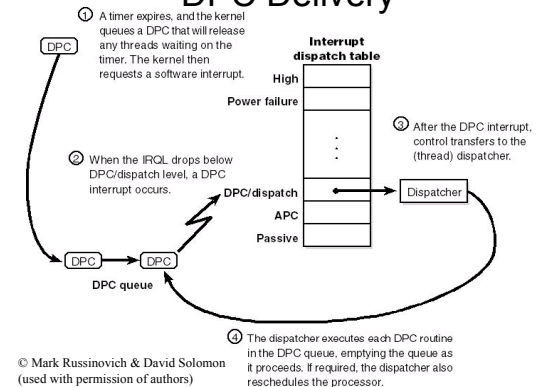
DPC Delivery

① A timer expires, and the kernel queues a DPC that will release any threads waiting on the timer. The kernel then requests a software interrupt.

DPC

Interrupt dispatch table

High

Power failure

③ After the DPC interrupt, control transfers to the (thread) dispatcher.

② When the IRQL drops below DPC/dispatch level, a DPC interrupt occurs.

DPC/dispatch

Dispatcher

APC

Passive

DPC

DPC

DPC queue

④ The dispatcher executes each DPC routine in the DPC queue, emptying the queue as it proceeds. If required, the dispatcher also reschedules the processor.

© Mark Russinovich & David Solomon (used with permission of authors)